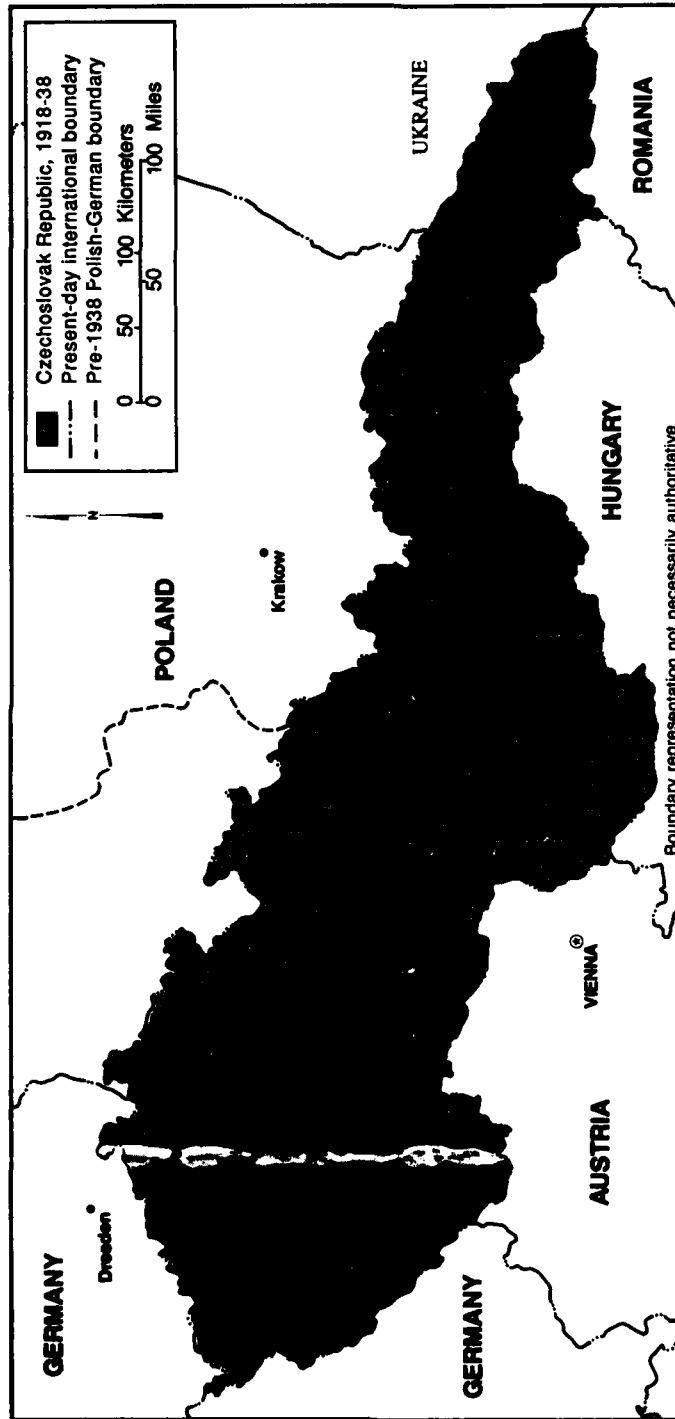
Czechoslovak Republic, 1918-38
Present-day international boundary
Pre-1938 Polish-German boundary
0 50 100 Kilometers
0 50 100 Miles

UKRAINE
ROMANIA
POLAND
Krakow
HUNGARY
GERMANY
Dresden
GERMANY
AUSTRIA
VIENNA

Boundary representation not necessarily authoritative